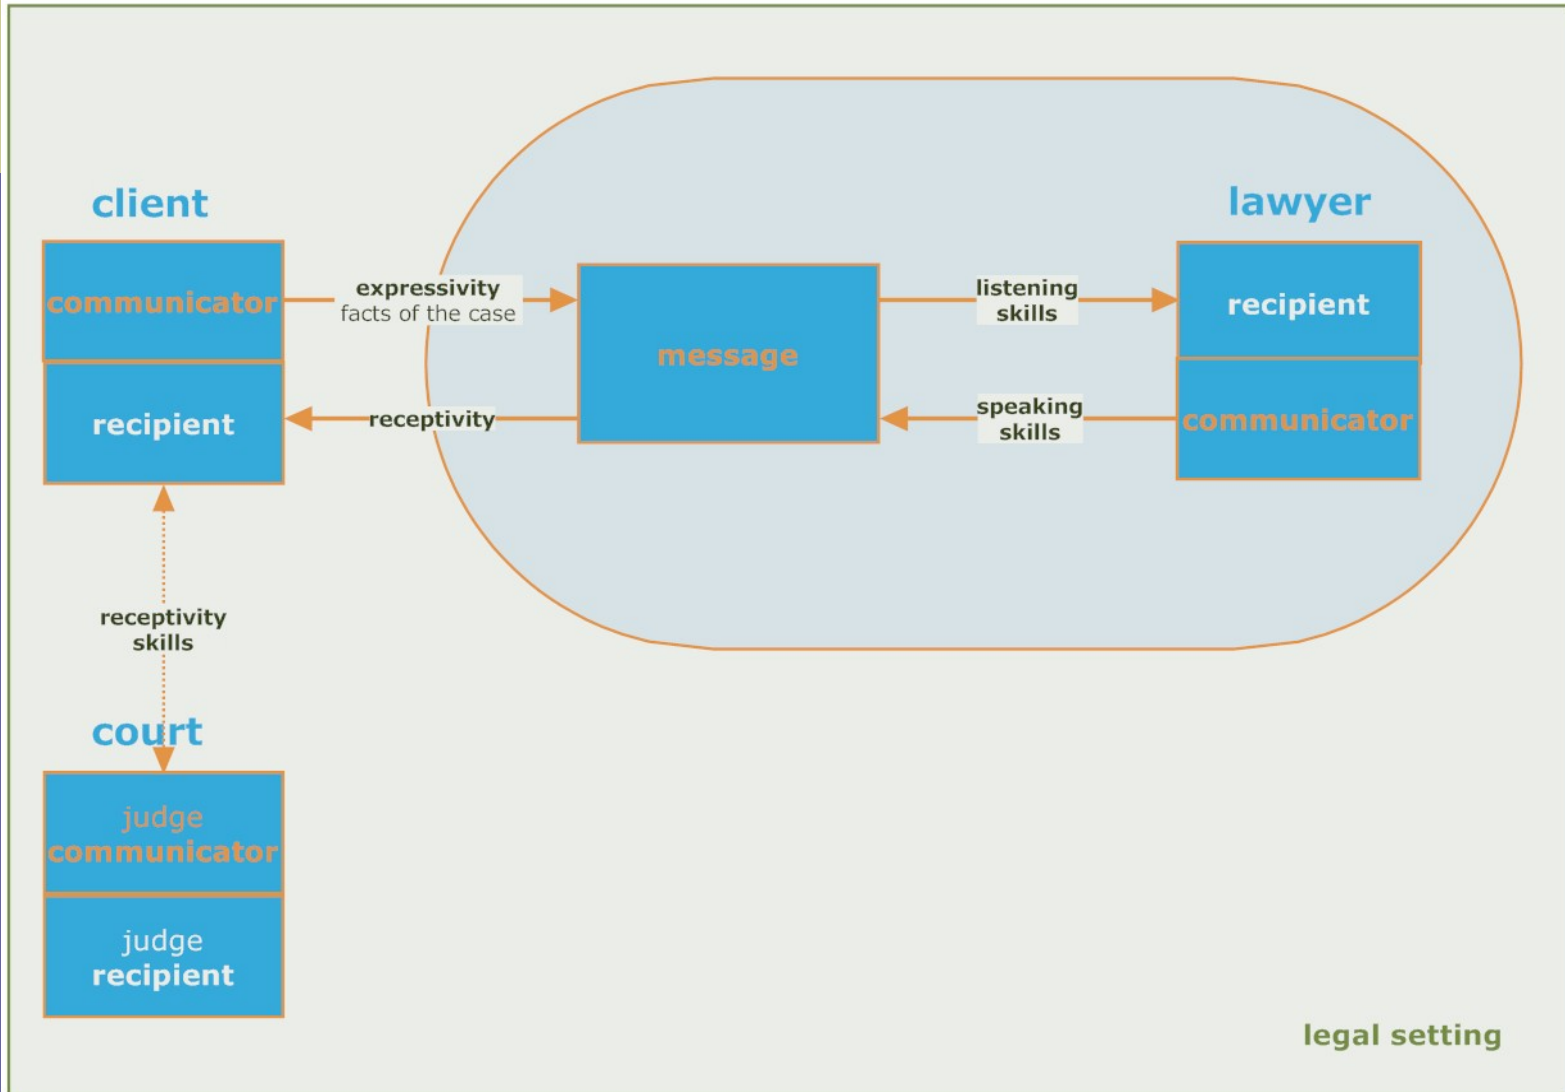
client

communicator

recipient

expressivity
facts of the case

receptivity

message

listening
skills

speaking
skills

lawyer

recipient

communicator

receptivity
skills

court

judge
communicator

judge
recipient

legal setting